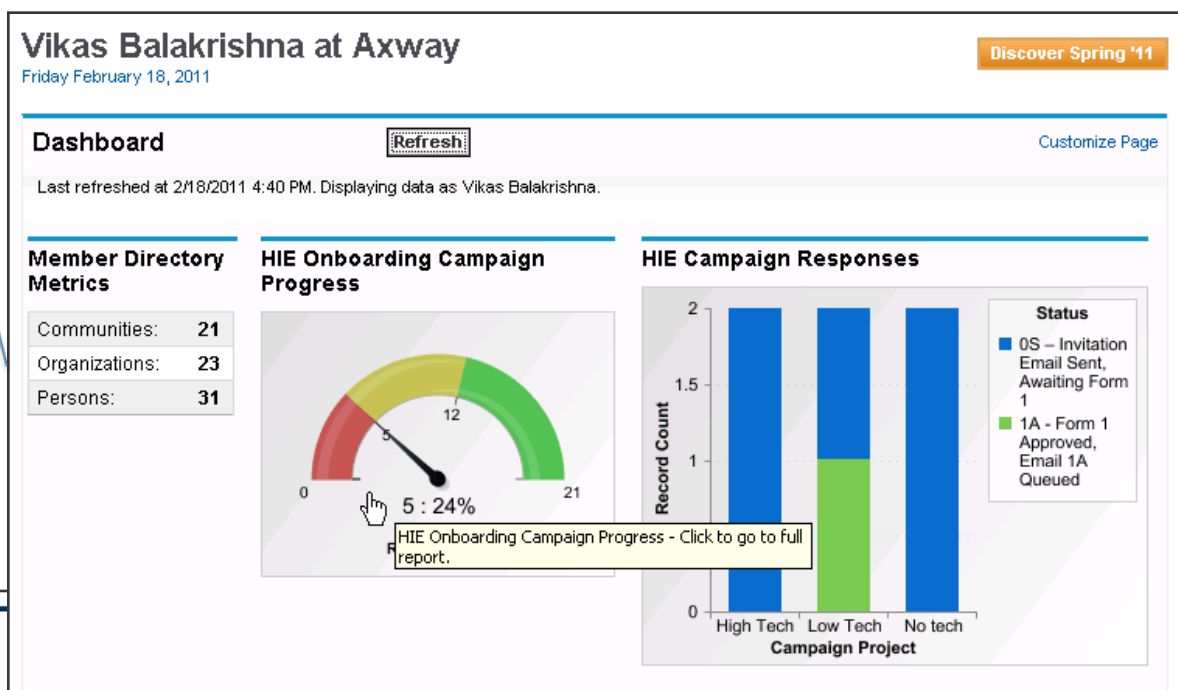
Vikas Balakrishna at Axway
Friday February 18, 2011

Discover Spring '11

Dashboard

Refresh

Customize Page

Last refreshed at 2/18/2011 4:40 PM. Displaying data as Vikas Balakrishna.

Member Directory Metrics

| Communities: | 21 |
|---|---|
| Organizations: | 23 |
| Persons: | 31 |

HIE Onboarding Campaign Progress

0
5
12
21
5 : 24%
R

HIE Onboarding Campaign Progress - Click to go to full report.

HIE Campaign Responses

Record Count
2
1.5
1
0

High Tech
Low Tech
No tech
Campaign Project

Status
0S – Invitation Email Sent, Awaiting Form 1
1A - Form 1 Approved, Email 1A Queued